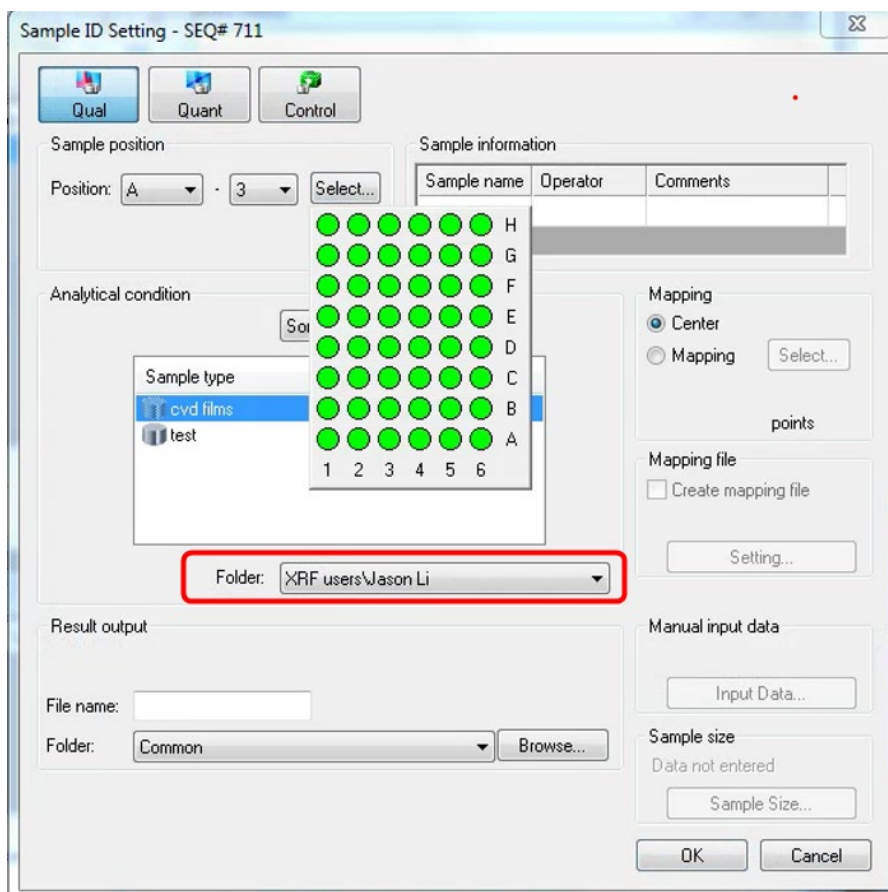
Sample ID Setting - SEQ# 711

Qual
Quant
Control

Sample position
Position: A - 3 Select...

Sample information
| Sample name | Operator | Comments |
|---|---|---|
| | | |

H
G
F
E
D
C
B
A
1 2 3 4 5 6

Analytical condition
Sor

Sample type
cvd films
test

Folder: XRF users\Jason Li

Mapping
Center
Mapping Select...
points

Mapping file
Create mapping file
Setting...

Result output
File name:
Folder: Common Browse...

Manual input data
Input Data...

Sample size
Data not entered
Sample Size...

OK Cancel